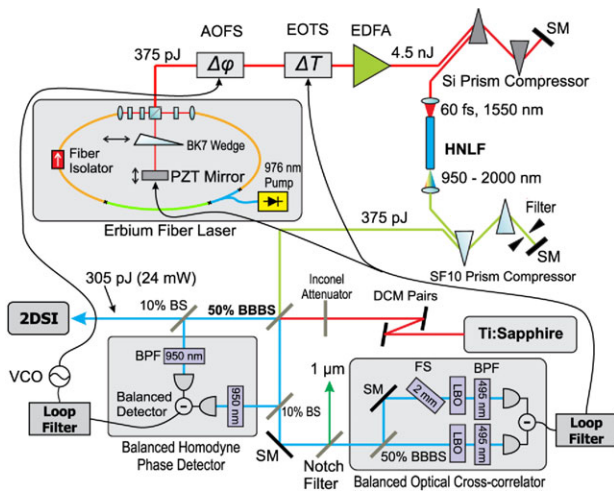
AOFS
EOTS
EDFA
SM
375 pJ
$\Delta\varphi$
$\Delta T$
4.5 nJ
Si Prism Compressor
60 fs, 1550 nm
BK7 Wedge
Fiber Isolator
PZT Mirror
976 nm Pump
HNLF
950 - 2000 nm
Erbium Fiber Laser
375 pJ
Filter
SM
SF10 Prism Compressor
305 pJ (24 mW)
Inconel Attenuator
DCM Pairs
2DSI
10% BS
50% BBBS
Ti:Sapphire
BPF
950 nm
1 μm
VCO
Balanced Detector
950 nm
10% BS
SM
FS
2 mm
LBO
BPF
495 nm
Loop Filter
LBO
495 nm
Loop Filter
Balanced Homodyne Phase Detector
SM
Notch Filter
50% BBBS
Balanced Optical Cross-correlator